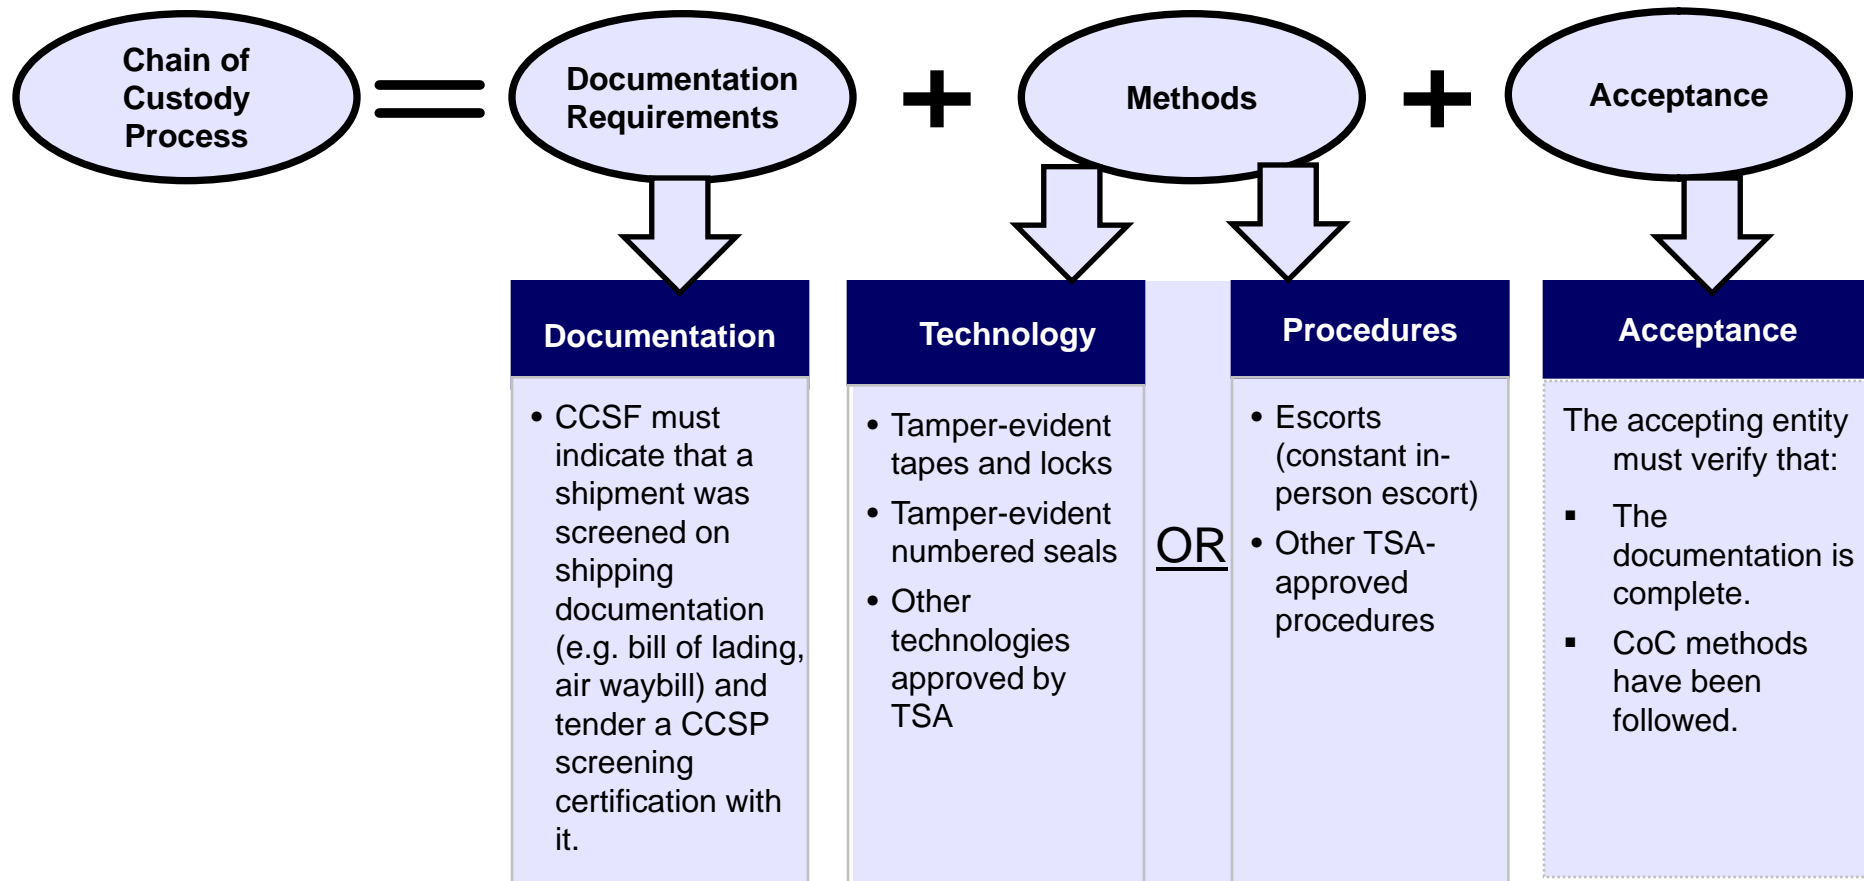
Chain of Custody Process = Documentation Requirements + Methods + Acceptance

Documentation

• CCSF must indicate that a shipment was screened on shipping documentation (e.g. bill of lading, air waybill) and tender a CCSP screening certification with it.

Technology

• Tamper-evident tapes and locks
• Tamper-evident numbered seals
• Other technologies approved by TSA

OR

Procedures

• Escorts (constant in-person escort)
• Other TSA-approved procedures

Acceptance

The accepting entity must verify that:

▪ The documentation is complete.
▪ CoC methods have been followed.